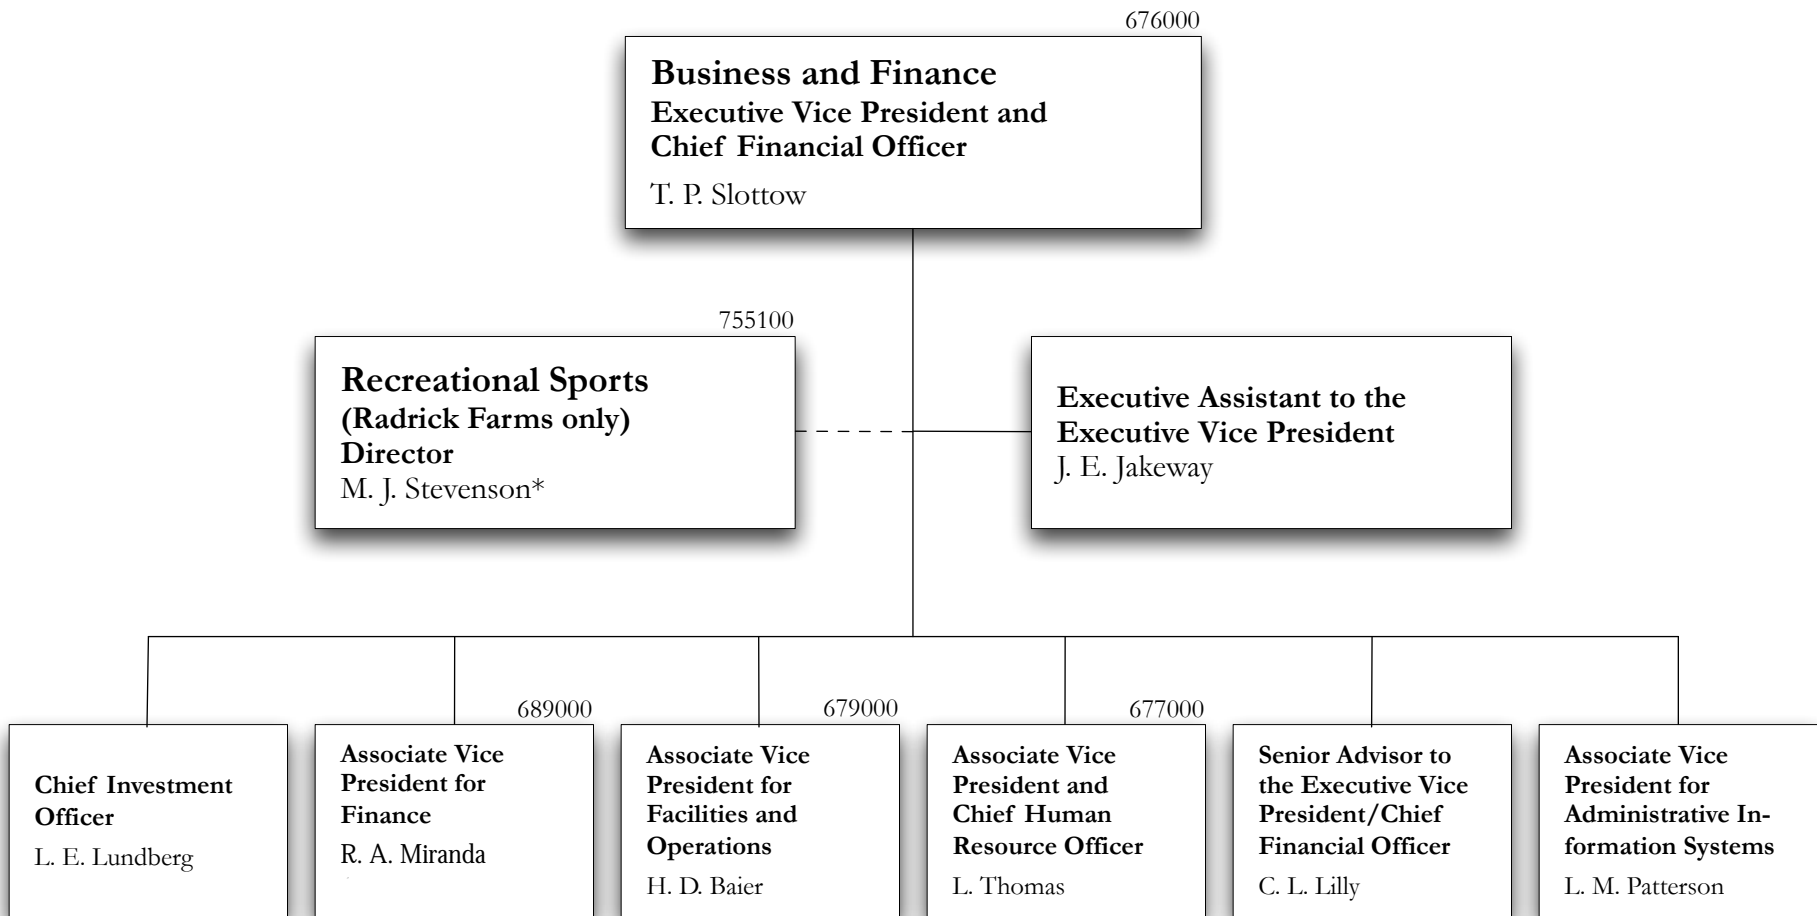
676000

Business and Finance
Executive Vice President and Chief Financial Officer
T. P. Slottow

755100

Recreational Sports
(Radrick Farms only)
Director
M. J. Stevenson*

Executive Assistant to the Executive Vice President
J. E. Jakeway

Chief Investment Officer
L. E. Lundberg

689000

Associate Vice President for Finance
R. A. Miranda

679000

Associate Vice President for Facilities and Operations
H. D. Baier

677000

Associate Vice President and Chief Human Resource Officer
L. Thomas

Senior Advisor to the Executive Vice President/Chief Financial Officer
C. L. Lilly

Associate Vice President for Administrative Information Systems
L. M. Patterson